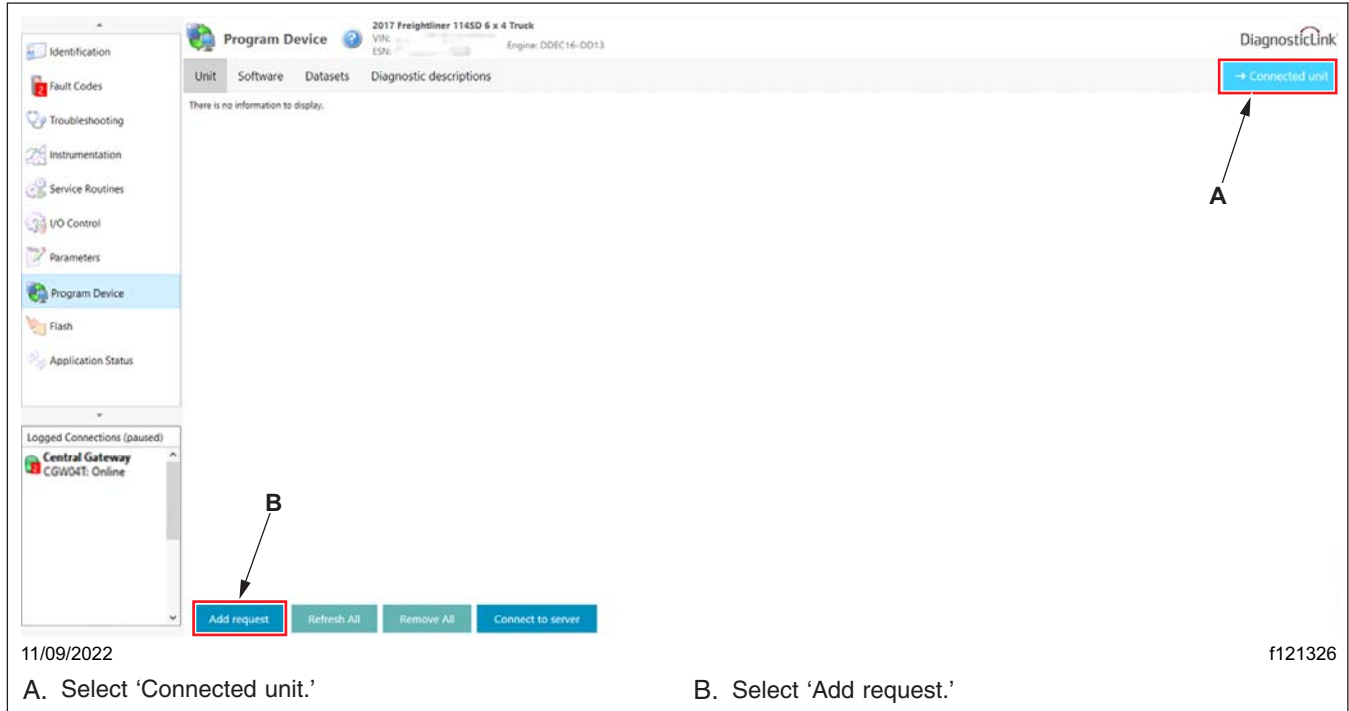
Identification
Fault Codes
Troubleshooting
Instrumentation
Service Routines
I/O Control
Parameters
Program Device
Flash
Application Status

Logged Connections (paused)
Central Gateway
CGW04T: Online

Program Device
2017 Freightliner 114SD 6 x 4 Truck
VIN: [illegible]
ESN: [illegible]
Engine: DDEC16-DD13

DiagnosticLink

Unit Software Datasets Diagnostic descriptions
→ Connected unit

There is no information to display.

A

B

Add request Refresh All Remove All Connect to server

11/09/2022
f121326

A. Select ‘Connected unit.’

B. Select ‘Add request.’